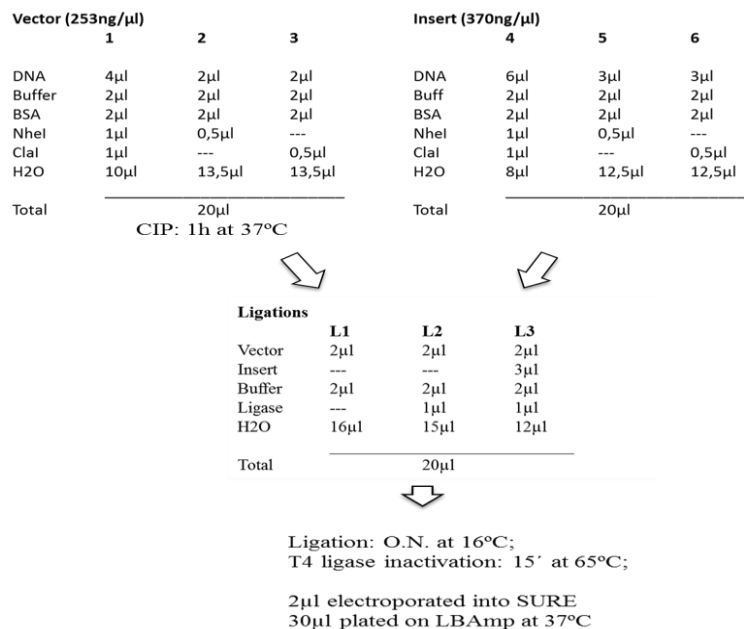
Vector (253ng/µl)

|  | 1 | 2 | 3 |
|---|---|---|---|
| DNA | 4µl | 2µl | 2µl |
| Buffer | 2µl | 2µl | 2µl |
| BSA | 2µl | 2µl | 2µl |
| NheI | 1µl | 0,5µl | --- |
| ClaI | 1µl | --- | 0,5µl |
| H2O | 10µl | 13,5µl | 13,5µl |
| Total |  | 20µl |  |

CIP: 1h at 37ºC

Insert (370ng/µl)

|  | 4 | 5 | 6 |
|---|---|---|---|
| DNA | 6µl | 3µl | 3µl |
| Buff | 2µl | 2µl | 2µl |
| BSA | 2µl | 2µl | 2µl |
| NheI | 1µl | 0,5µl | --- |
| ClaI | 1µl | --- | 0,5µl |
| H2O | 8µl | 12,5µl | 12,5µl |
| Total |  | 20µl |  |

Ligations

|  | L1 | L2 | L3 |
|---|---|---|---|
| Vector | 2µl | 2µl | 2µl |
| Insert | --- | --- | 3µl |
| Buffer | 2µl | 2µl | 2µl |
| Ligase | --- | 1µl | 1µl |
| H2O | 16µl | 15µl | 12µl |
| Total |  | 20µl |  |

Ligation: O.N. at 16ºC;
T4 ligase inactivation: 15´ at 65ºC;

2µl electroporated into SURE
30µl plated on LBAmp at 37ºC